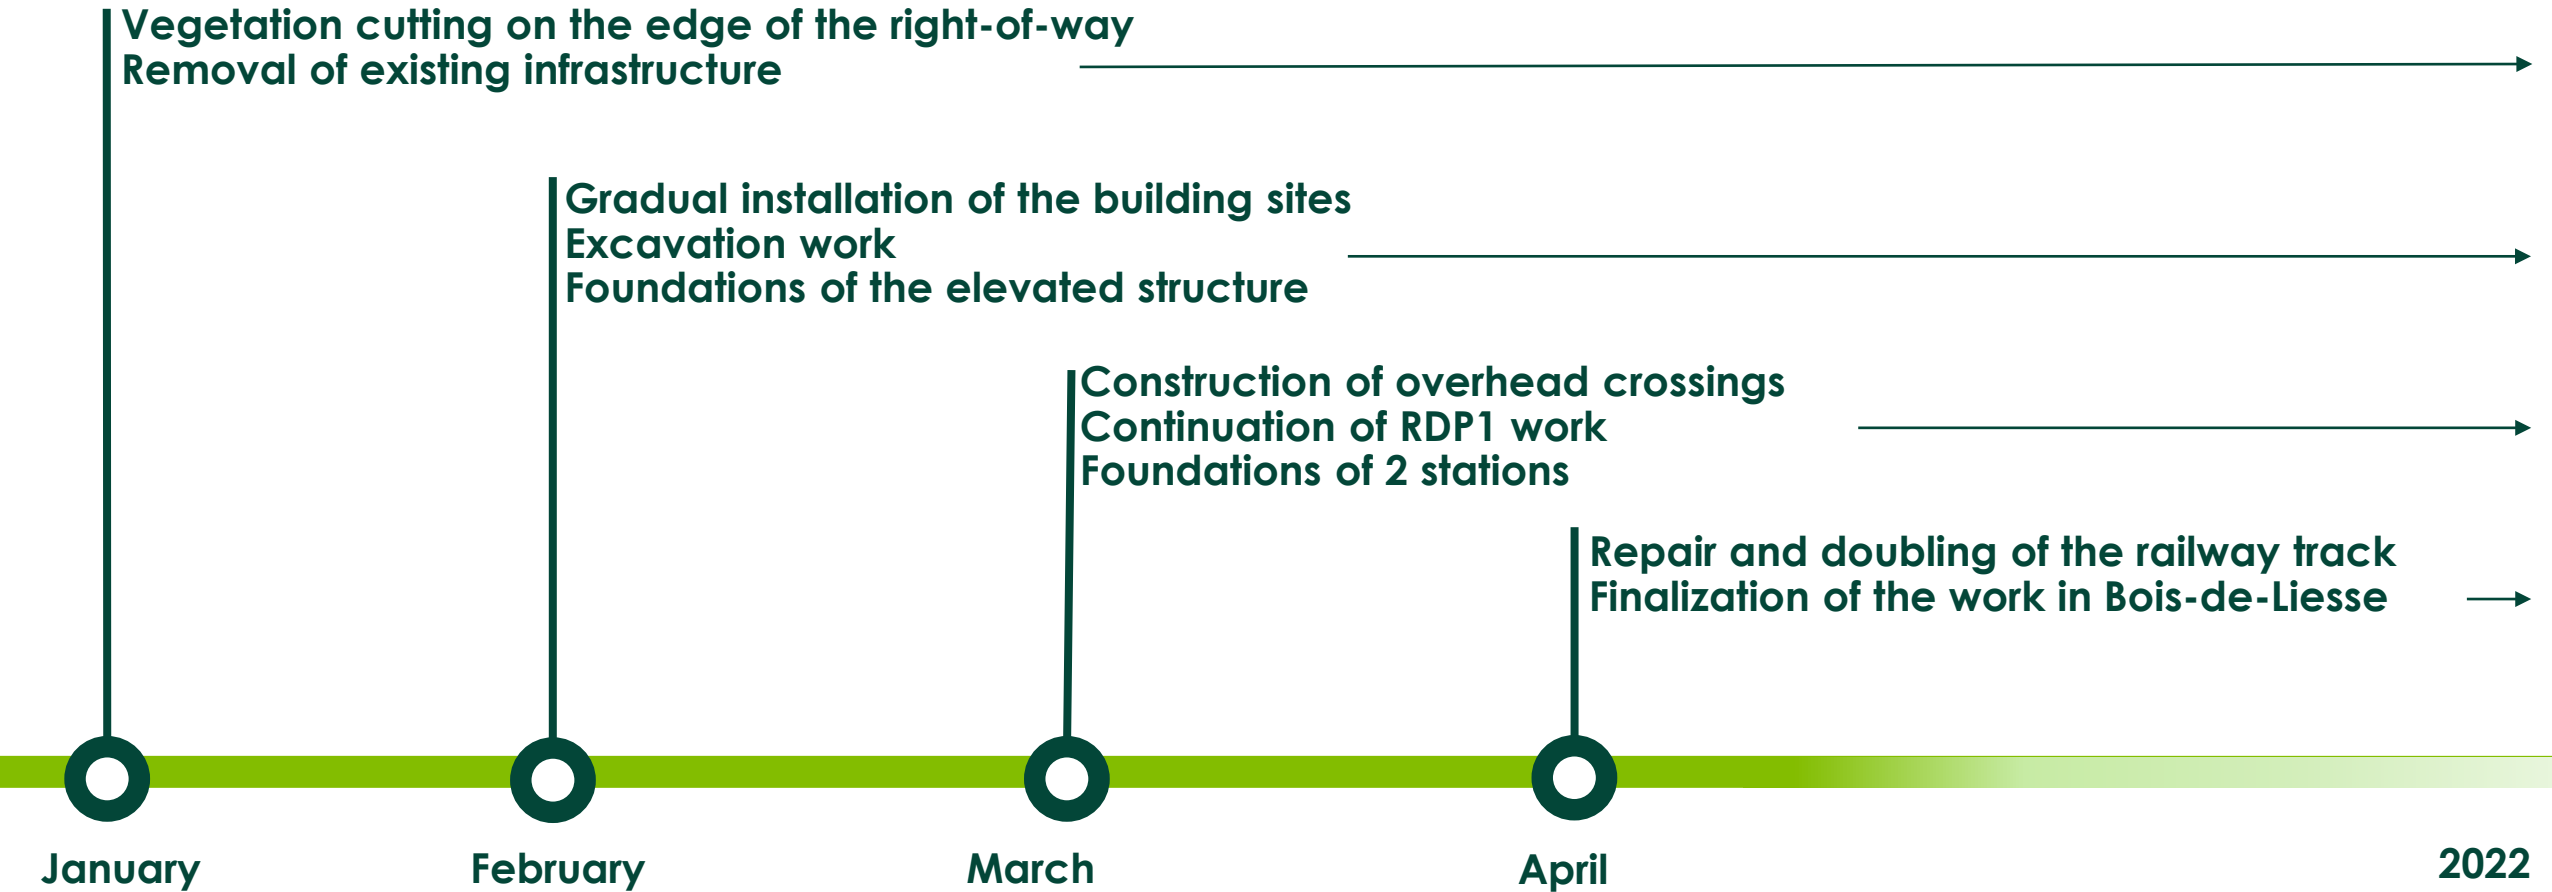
Vegetation cutting on the edge of the right-of-way
Removal of existing infrastructure

Gradual installation of the building sites
Excavation work
Foundations of the elevated structure

Construction of overhead crossings
Continuation of RDP1 work
Foundations of 2 stations

Repair and doubling of the railway track
Finalization of the work in Bois-de-Liesse

January

February

March

April

2022